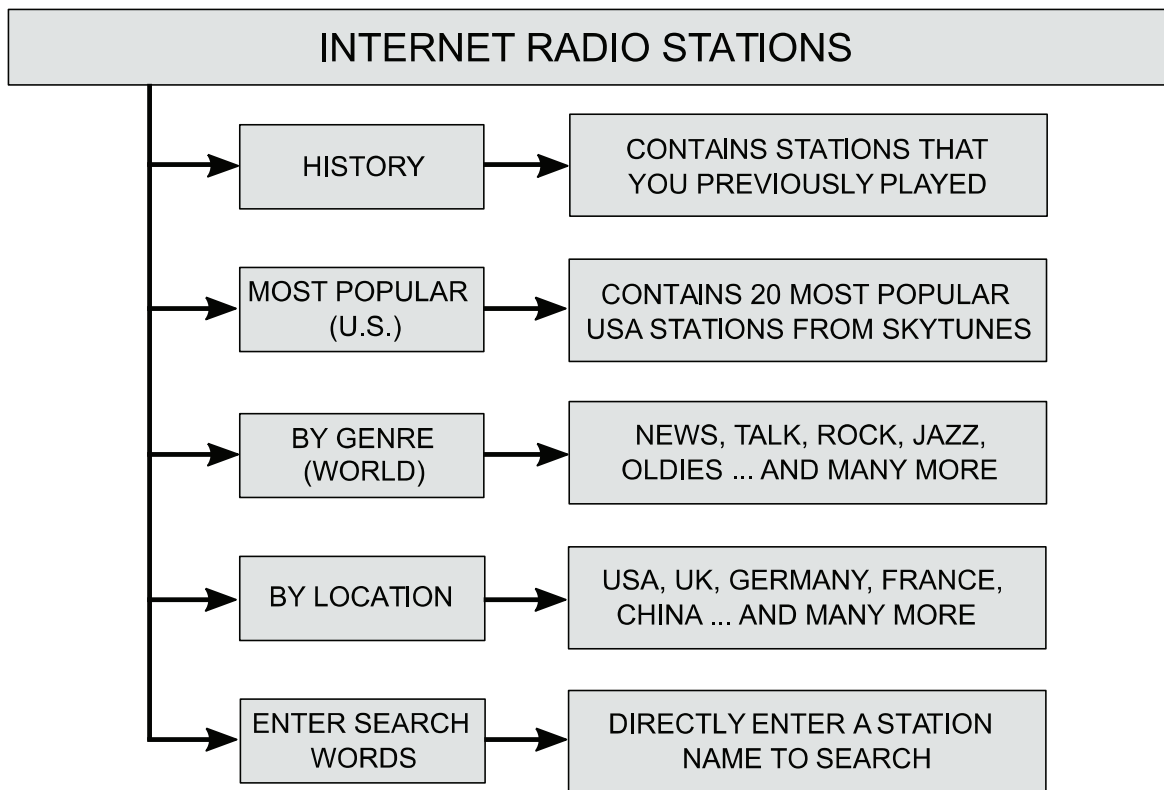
INTERNET RADIO STATIONS

HISTORY

CONTAINS STATIONS THAT YOU PREVIOUSLY PLAYED

MOST POPULAR (U.S.)

CONTAINS 20 MOST POPULAR USA STATIONS FROM SKYTUNES

BY GENRE (WORLD)

NEWS, TALK, ROCK, JAZZ, OLDIES ... AND MANY MORE

BY LOCATION

USA, UK, GERMANY, FRANCE, CHINA ... AND MANY MORE

ENTER SEARCH WORDS

DIRECTLY ENTER A STATION NAME TO SEARCH